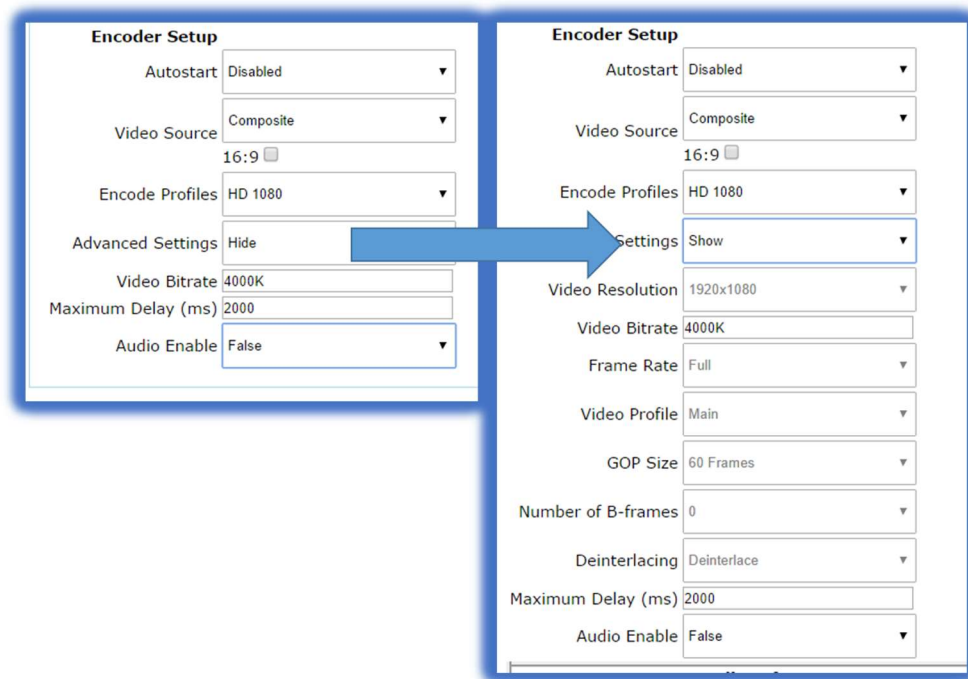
Encoder Setup

Autostart Disabled

Video Source Composite

16:9

Encode Profiles HD 1080

Advanced Settings Hide

Video Bitrate 4000K

Maximum Delay (ms) 2000

Audio Enable False

Encoder Setup

Autostart Disabled

Video Source Composite

16:9

Encode Profiles HD 1080

Settings Show

Video Resolution 1920x1080

Video Bitrate 4000K

Frame Rate Full

Video Profile Main

GOP Size 60 Frames

Number of B-frames 0

Deinterlacing Deinterlace

Maximum Delay (ms) 2000

Audio Enable False